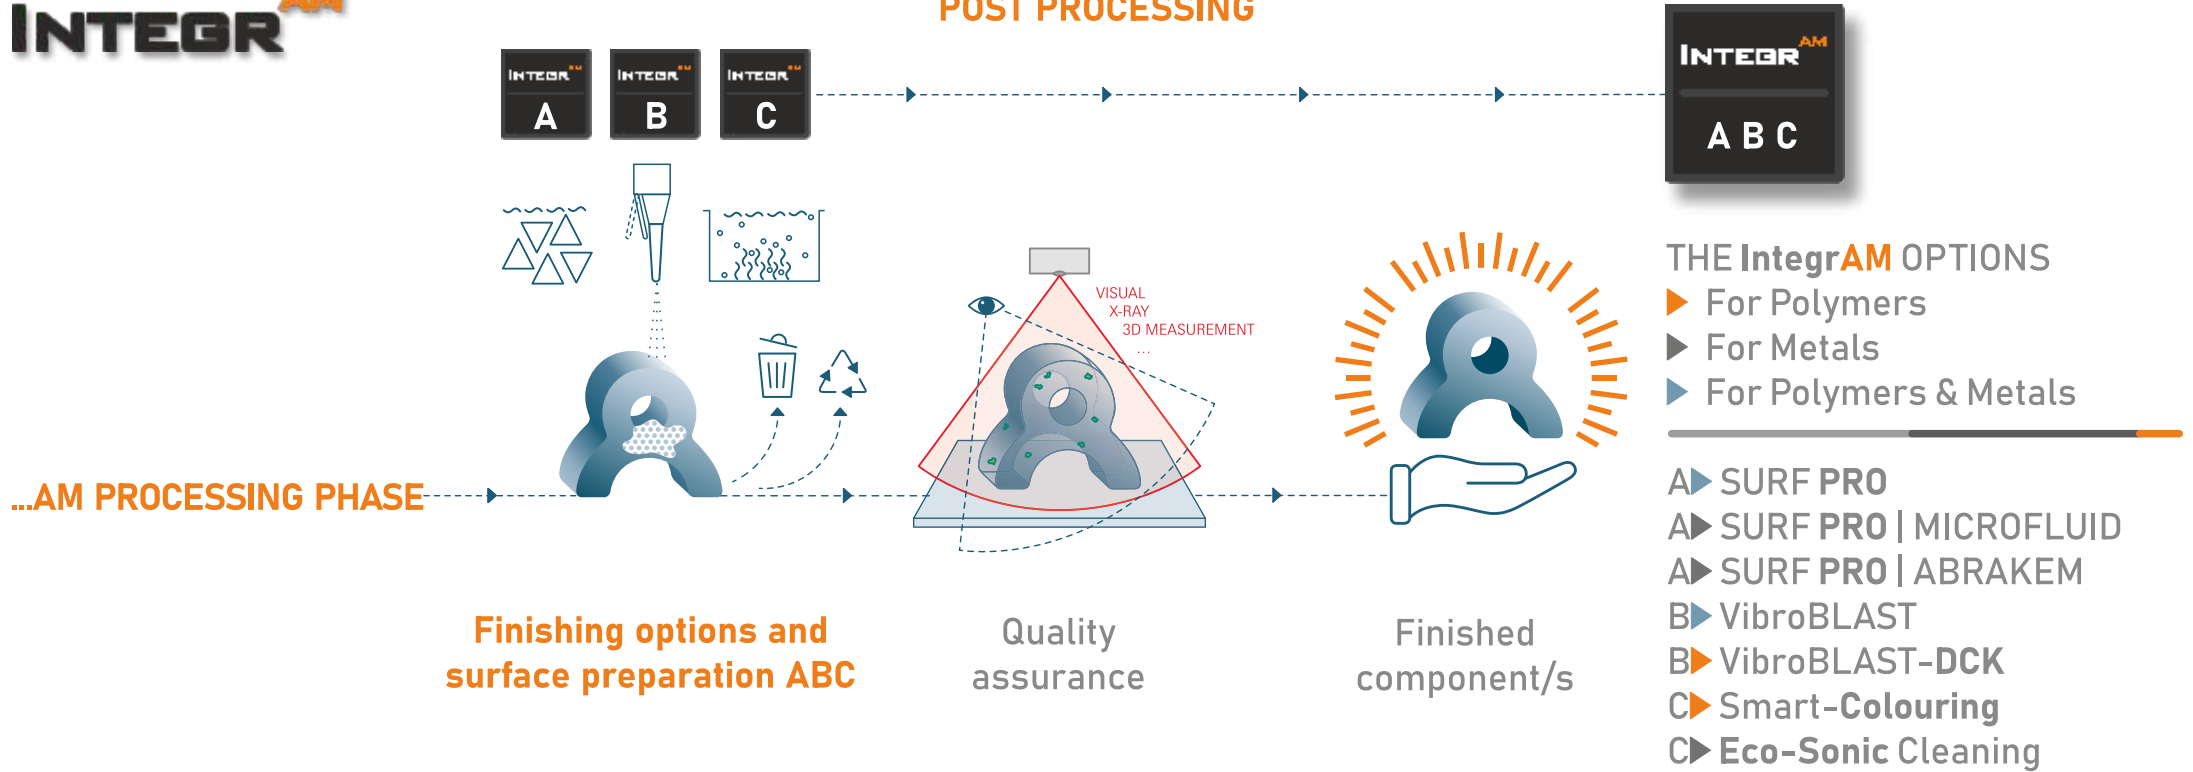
INTEGR AM

POST PROCESSING

INTEGR AM
A

INTEGR AM
B

INTEGR AM
C

INTEGR AM
A B C

VISUAL
X-RAY
3D MEASUREMENT
...

THE IntegrAM OPTIONS
For Polymers
For Metals
For Polymers & Metals

...AM PROCESSING PHASE

A SURF PRO
A SURF PRO | MICROFLUID
A SURF PRO | ABRAKEM
B VibroBLAST
B VibroBLAST-DCK
C Smart-Colouring
C Eco-Sonic Cleaning

Finishing options and surface preparation ABC

Quality assurance

Finished component/s